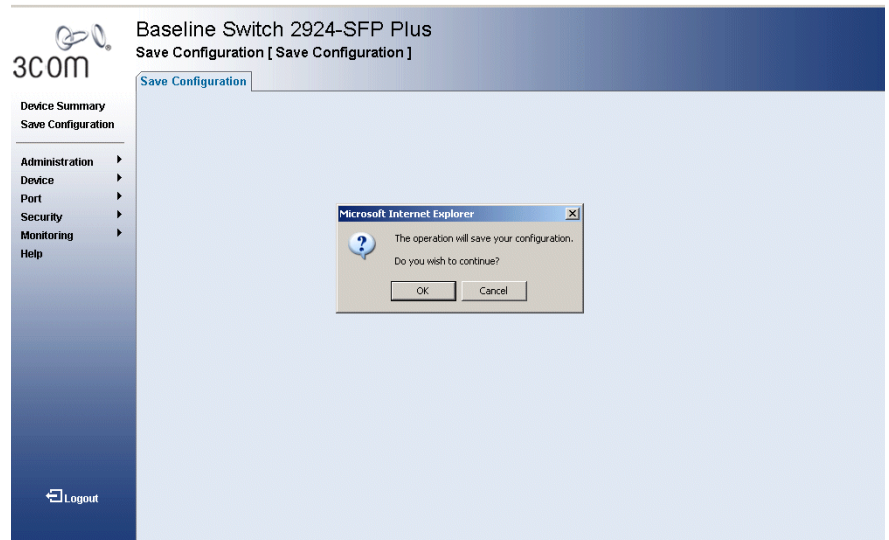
3com

Baseline Switch 2924-SFP Plus
Save Configuration [ Save Configuration ]

Save Configuration

Device Summary
Save Configuration

Administration
Device
Port
Security
Monitoring
Help

Microsoft Internet Explorer

The operation will save your configuration.

Do you wish to continue?

OK
Cancel

Logout